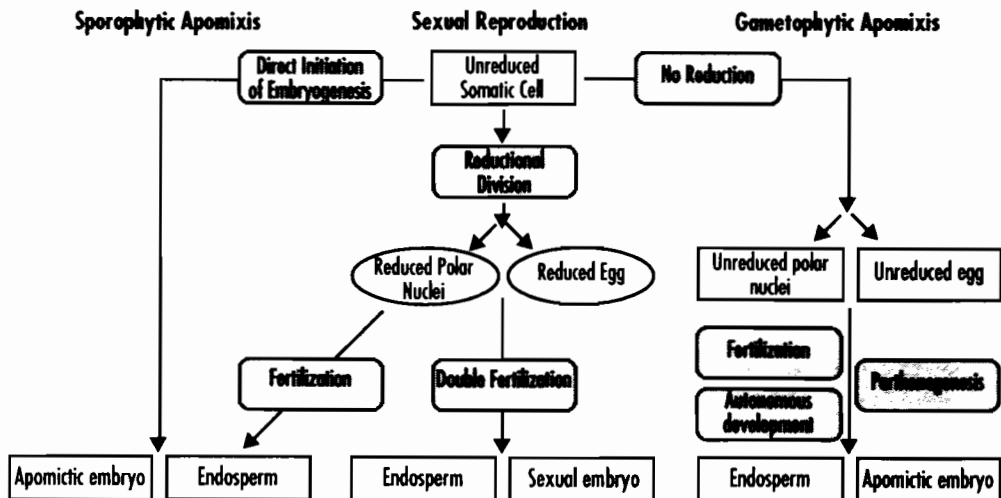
Sporophytic Apomixis

Sexual Reproduction

Gametophytic Apomixis

Direct Initiation of Embryogenesis

Unreduced Somatic Cell

No Reduction

Reductional Division

Reduced Polar Nuclei

Reduced Egg

Unreduced polar nuclei

Unreduced egg

Fertilization

Double Fertilization

Fertilization

Autonomous development

Parthenogenesis

Apomictic embryo

Endosperm

Endosperm

Sexual embryo

Endosperm

Apomictic embryo